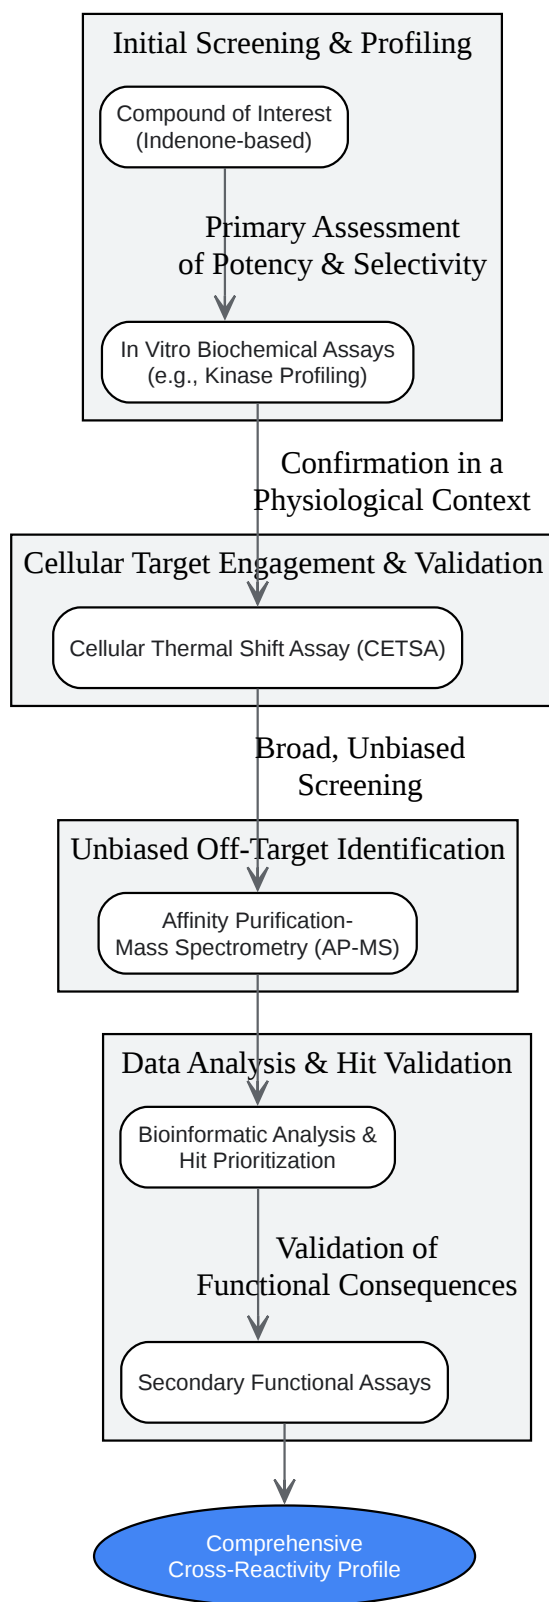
Initial Screening & Profiling

Compound of Interest (Indenone-based)

Primary Assessment of Potency & Selectivity

In Vitro Biochemical Assays (e.g., Kinase Profiling)

Confirmation in a Physiological Context

Cellular Target Engagement & Validation

Cellular Thermal Shift Assay (CETSA)

Broad, Unbiased Screening

Unbiased Off-Target Identification

Affinity Purification-Mass Spectrometry (AP-MS)

Data Analysis & Hit Validation

Bioinformatic Analysis & Hit Prioritization

Validation of Functional Consequences

Secondary Functional Assays

Comprehensive Cross-Reactivity Profile